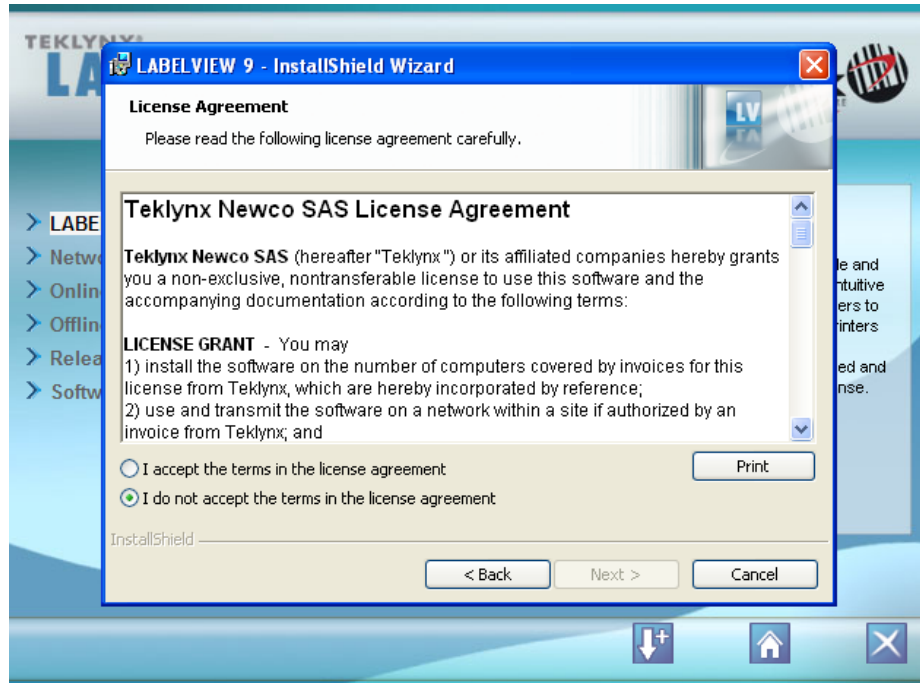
TEKLYNX
LA

LABE
Netw
Onlin
Offlin
Relea
Softw

le and
ntuitive
ers to
rinters

ed and
nse.

LABELVIEW 9 - InstallShield Wizard

License Agreement

Please read the following license agreement carefully.

LV

Teklynx Newco SAS License Agreement

Teklynx Newco SAS (hereafter "Teklynx") or its affiliated companies hereby grants you a non-exclusive, nontransferable license to use this software and the accompanying documentation according to the following terms:

LICENSE GRANT - You may
1) install the software on the number of computers covered by invoices for this license from Teklynx, which are hereby incorporated by reference;
2) use and transmit the software on a network within a site if authorized by an invoice from Teklynx; and

I accept the terms in the license agreement

I do not accept the terms in the license agreement

Print

InstallShield

< Back

Next >

Cancel